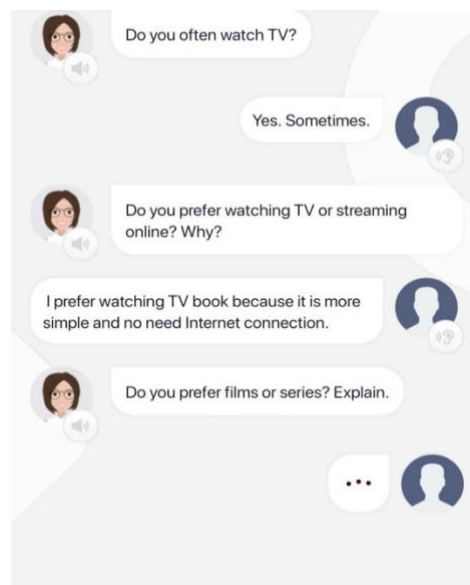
Do you often watch TV?

Yes. Sometimes.

Do you prefer watching TV or streaming online? Why?

I prefer watching TV book because it is more simple and no need Internet connection.

Do you prefer films or series? Explain.

...